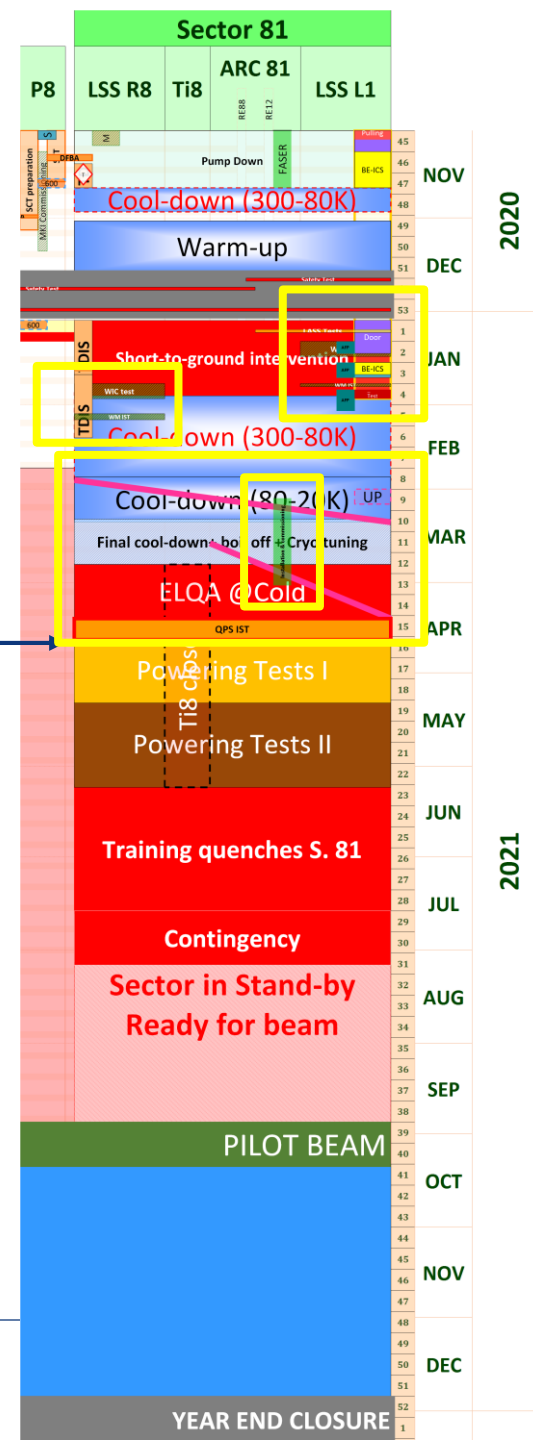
Sector 81

| P8 | LSS R8 | Ti8 | ARC 81 | LSS L1 |
|---|---|---|---|---|

RE88 RE12

SCT preparation
MKI Commissioning
S
T
DEBA
600
M
Pump Down
FASER
Pulling
BE-ICS

45 46 47 48 NOV 2020

Cool-down (300-80K)

Warm-up

49 50 51 DEC

Safety Test
Safety Test

53

600

LSS Tests
Door

1 2 3 4 JAN

DIS
Short-to-ground intervention
WIC test
WM IST
TDIS
W
BE-ICS
WM IS
Test

Cool-down (300-80K)

5 6 7 FEB

8 9 10 11

Cool-down (80-20K) UP

Final cool-down + boil off + Cryotuning

MAR

12 13 14 15

ELQA @Cold

APR

QPS IST

Ti8 clos

16 17 18

Powering Tests I

19 20 21 22 MAY

Powering Tests II

23 24 25 26 JUN

Training quenches S. 81

27 28 29 30 JUL 2021

Contingency

31 32 33 34 AUG

Sector in Stand-by
Ready for beam

35 36 37 38 SEP

39 PILOT BEAM

40 41 42 43 OCT

44 45 46 47 NOV

48 49 50 51 DEC

52 1

YEAR END CLOSURE